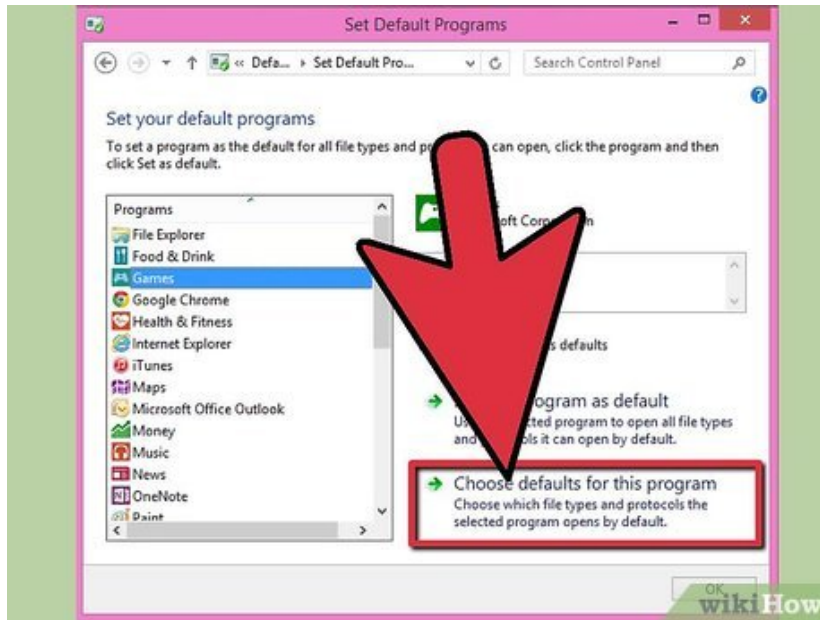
Set Default Programs

« Defa... › Set Default Pro...

Search Control Panel

Set your default programs

To set a program as the default for all file types and pr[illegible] can open, click the program and then click Set as default.

Programs
File Explorer
Food & Drink
Games
Google Chrome
Health & Fitness
Internet Explorer
iTunes
Maps
Microsoft Office Outlook
Money
Music
News
OneNote
Paint

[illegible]oft Cor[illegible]n

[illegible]s defaults

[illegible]rogram as default
U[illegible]cted program to open all file types and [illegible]ols it can open by default.

Choose defaults for this program
Choose which file types and protocols the selected program opens by default.

OK

wikiHow